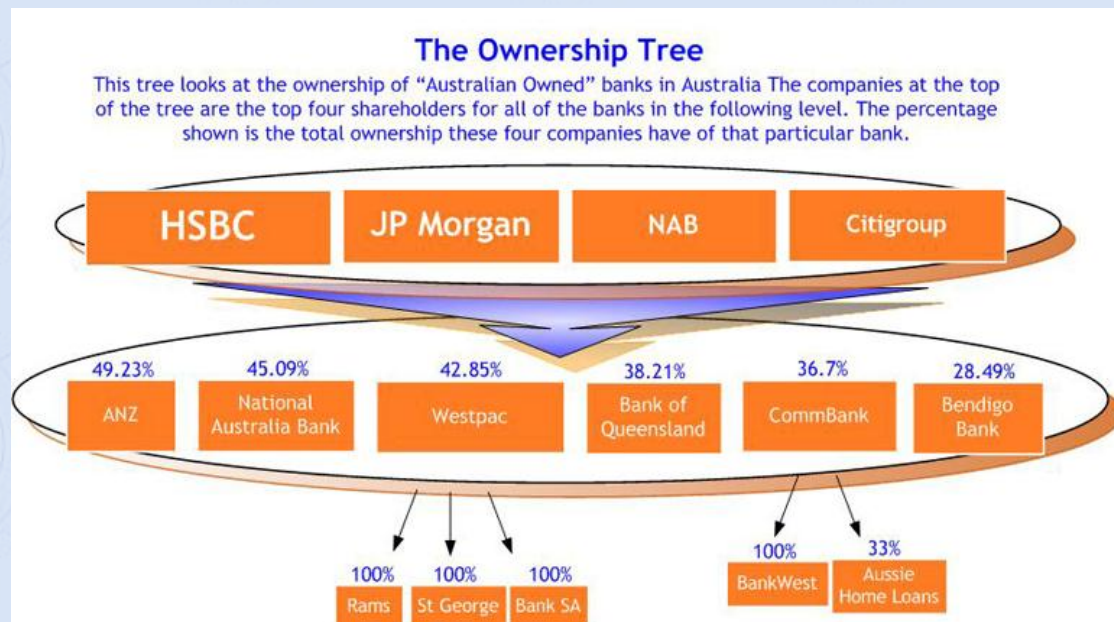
The Ownership Tree

This tree looks at the ownership of "Australian Owned" banks in Australia The companies at the top of the tree are the top four shareholders for all of the banks in the following level. The percentage shown is the total ownership these four companies have of that particular bank.

HSBC

JP Morgan

NAB

Citigroup

49.23%
ANZ

45.09%
National Australia Bank

42.85%
Westpac

38.21%
Bank of Queensland

36.7%
CommBank

28.49%
Bendigo Bank

100%
Rams

100%
St George

100%
Bank SA

100%
BankWest

33%
Aussie Home Loans